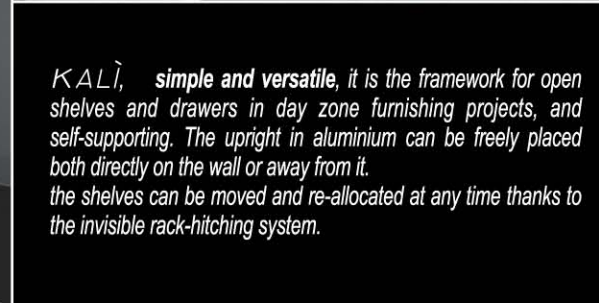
KALÌ, simple and versatile, it is the framework for open shelves and drawers in day zone furnishing projects, and self-supporting. The upright in aluminium can be freely placed both directly on the wall or away from it.
the shelves can be moved and re-allocated at any time thanks to the invisible rack-hitching system.